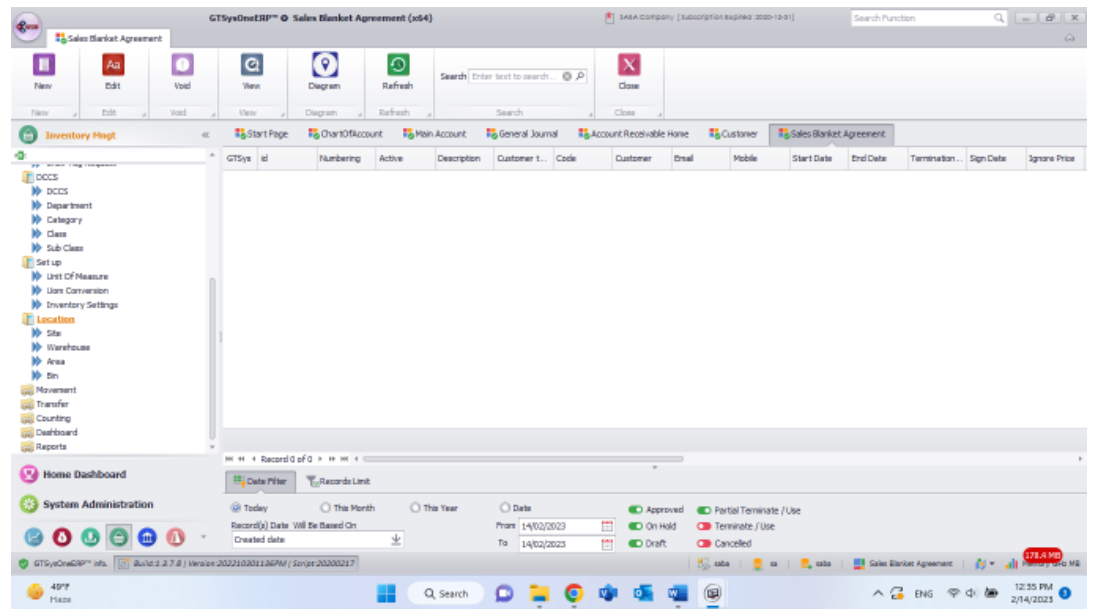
GTSysOneERP™ ⚙ Sales Blanket Agreement (x64)
SABA Company [Subscription Expired :2020-12-31]
Search Function
Sales Blanket Agreement

New
Edit
Void
View
Diagram
Refresh
Search Enter text to search...
Close
New
Edit
Void
View
Diagram
Refresh
Search
Close

Inventory Mngt
Start Page
ChartOfAccount
Main Account
General Journal
Account Receivable Home
Customer
Sales Blanket Agreement

| GTSys | Id | Numbering | Active | Description | Customer t... | Code | Customer | Email | Mobile | Start Date | End Date | Termination... | Sign Date | Ignore Price |
|---|---|---|---|---|---|---|---|---|---|---|---|---|---|---|

DCCS
DCCS
Department
Category
Class
Sub Class
Set up
Unit Of Measure
Uom Conversion
Inventory Settings
Location
Site
Warehouse
Area
Bin
Movement
Transfer
Counting
Dashboard
Reports

Record 0 of 0

Home Dashboard
System Administration

Date Filter
Records Limit
Today
This Month
This Year
Date
Record(s) Date Will Be Based On
Created date
From 14/02/2023
To 14/02/2023
Approved
On Hold
Draft
Partial Terminate / Use
Terminate / Use
Cancelled

GTSysOneERP™ Info.
Build:1.3.7.8 | Version:20221030113PM | Script:20200217
saba
sa
saba
Sales Blanket Agreement
178.4 MB

49°F
Haze
Search
ENG
12:35 PM
2/14/2023